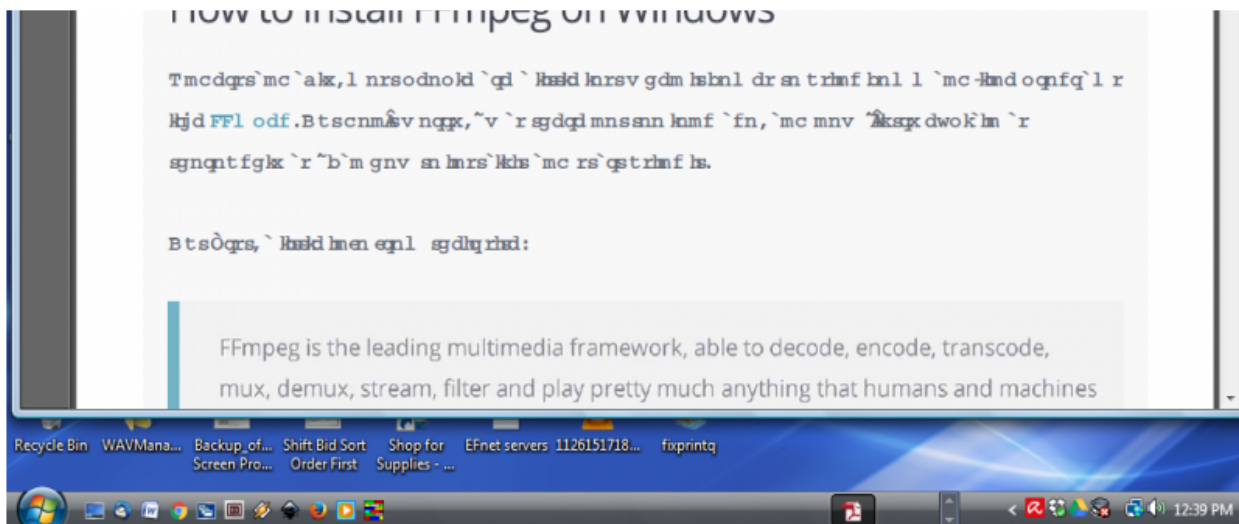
How to install FFmpeg on Windows

Tmcdqrs`mc`alx,l nrsodnokd `qd `ksd knrsv gdm hsbnl dr sn trhmf bnl l `mc-khmd oqnfq`l r khjd FFl odf.Btscnm&#x27;s vnqqx,~v `r sgdqd mnssnn knmf `fn, `mc mnv ~&#x27;ksqx dwok`hm `r sgnqntfgkx `r ~b`m gnv sn hmrs`kks `mc rs`qs trhmf hs.

BtsÒqrs,` khsskd hmen eqnl sgdhq rhsd:

FFmpeg is the leading multimedia framework, able to decode, encode, transcode, mux, demux, stream, filter and play pretty much anything that humans and machines

Recycle Bin WAVMana... Backup_of... Screen Pro... Shift Bid Sort Order First Shop for Supplies - ... EFnet servers 1126151718... fixprintq

12:39 PM